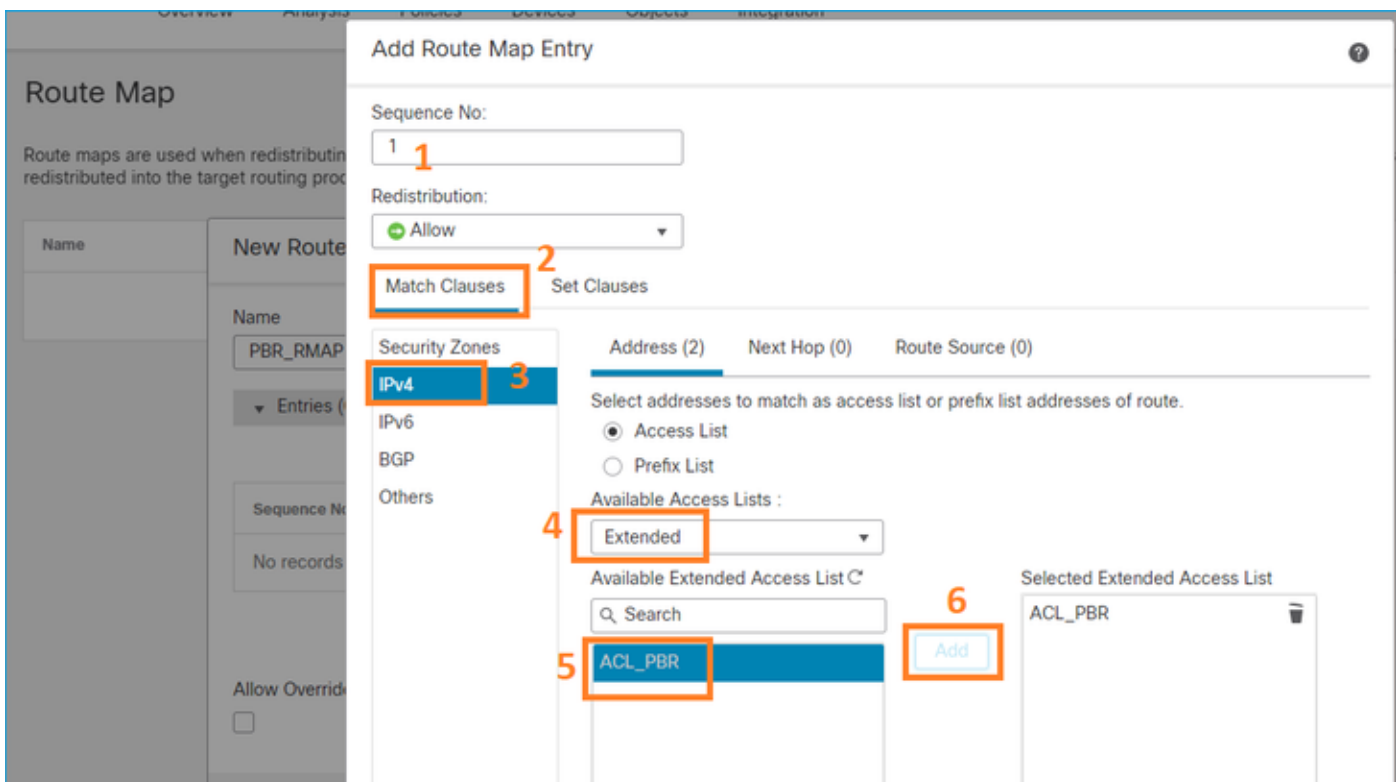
Overview Analysis Policies Devices Objects Integration

Route Map

Route maps are used when redistributin redistributed into the target routing proc

Name

New Route

Name
PBR_RMAP

Entries (

Sequence No

No records

Allow Overrid

Add Route Map Entry

Sequence No:
1
1

Redistribution:
Allow

2
Match Clauses
Set Clauses

Security Zones
IPv4
3
IPv6
BGP
Others

Address (2)
Next Hop (0)
Route Source (0)

Select addresses to match as access list or prefix list addresses of route.
Access List
Prefix List

Available Access Lists :
4
Extended

Available Extended Access List
Search
5
ACL_PBR

6
Add

Selected Extended Access List
ACL_PBR